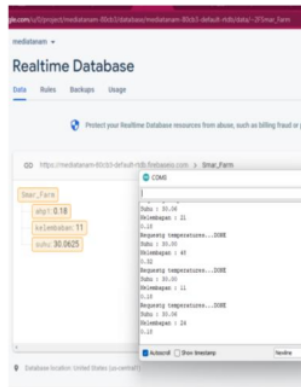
gle.com/u/0/project/mediatanam-85cb3/database/mediatanam-85cb3-default-rtdb/data/~2FSmar_Farm

mediatanam ▾

Realtime Database

Data Rules Backups Usage

Protect your Realtime Database resources from abuse, such as billing fraud or

https://mediatanam-85cb3-default-rtdb.firebaseio.com > Smar_Farm

Smar_Farm
ahp1: 0.18
kelembaban: 11
suhu: 30.0625

COM5

Suhu : 30.06
Kelembapan : 21
0.18
Requestg temperatures...DONE
Suhu : 30.00
Kelembapan : 45
0.32
Requestg temperatures...DONE
Suhu : 30.00
Kelembapan : 11
0.18
Requestg temperatures...DONE
Suhu : 30.06
Kelembapan : 24
0.18

Autoscroll Show timestamp Newline

Database location: United States (us-central1)